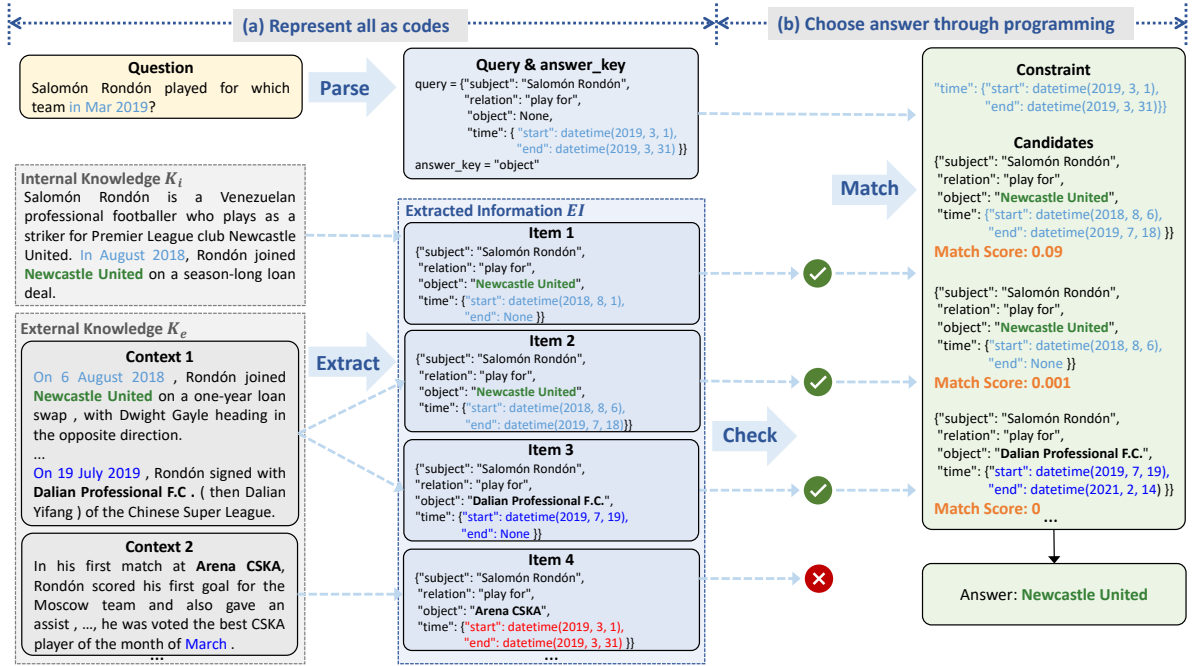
(a) Represent all as codes

(b) Choose answer through programming

Question
Salomón Rondón played for which team in Mar 2019?

Parse

Query & answer_key
query = {"subject": "Salomón Rondón",
"relation": "play for",
"object": None,
"time": { "start": datetime(2019, 3, 1),
"end": datetime(2019, 3, 31) }}
answer_key = "object"

Constraint
"time": {"start": datetime(2019, 3, 1),
"end": datetime(2019, 3, 31)}}

Candidates
{"subject": "Salomón Rondón",
"relation": "play for",
"object": "Newcastle United",
"time": {"start": datetime(2018, 8, 6),
"end": datetime(2019, 7, 18) }}
Match Score: 0.09

{"subject": "Salomón Rondón",
"relation": "play for",
"object": "Newcastle United",
"time": {"start": datetime(2018, 8, 6),
"end": None }}
Match Score: 0.001

{"subject": "Salomón Rondón",
"relation": "play for",
"object": "Dalian Professional F.C.",
"time": {"start": datetime(2019, 7, 19),
"end": datetime(2021, 2, 14) }}
Match Score: 0
...

Match

Internal Knowledge $K_i$
Salomón Rondón is a Venezuelan professional footballer who plays as a striker for Premier League club Newcastle United. In August 2018, Rondón joined Newcastle United on a season-long loan deal.

External Knowledge $K_e$

Context 1
On 6 August 2018 , Rondón joined Newcastle United on a one-year loan swap , with Dwight Gayle heading in the opposite direction.
...
On 19 July 2019 , Rondón signed with Dalian Professional F.C . ( then Dalian Yifang ) of the Chinese Super League.

Context 2
In his first match at Arena CSKA, Rondón scored his first goal for the Moscow team and also gave an assist , ..., he was voted the best CSKA player of the month of March .
...

Extract

Extracted Information $EI$

Item 1
{"subject": "Salomón Rondón",
"relation": "play for",
"object": "Newcastle United",
"time": {"start": datetime(2018, 8, 1),
"end": None }}

Item 2
{"subject": "Salomón Rondón",
"relation": "play for",
"object": "Newcastle United",
"time": {"start": datetime(2018, 8, 6),
"end": datetime(2019, 7, 18)}}

Item 3
{"subject": "Salomón Rondón",
"relation": "play for",
"object": "Dalian Professional F.C.",
"time": {"start": datetime(2019, 7, 19),
"end": None }}

Item 4
{"subject": "Salomón Rondón",
"relation": "play for",
"object": "Arena CSKA",
"time": {"start": datetime(2019, 3, 1),
"end": datetime(2019, 3, 31) }}
...

Check

Answer: Newcastle United